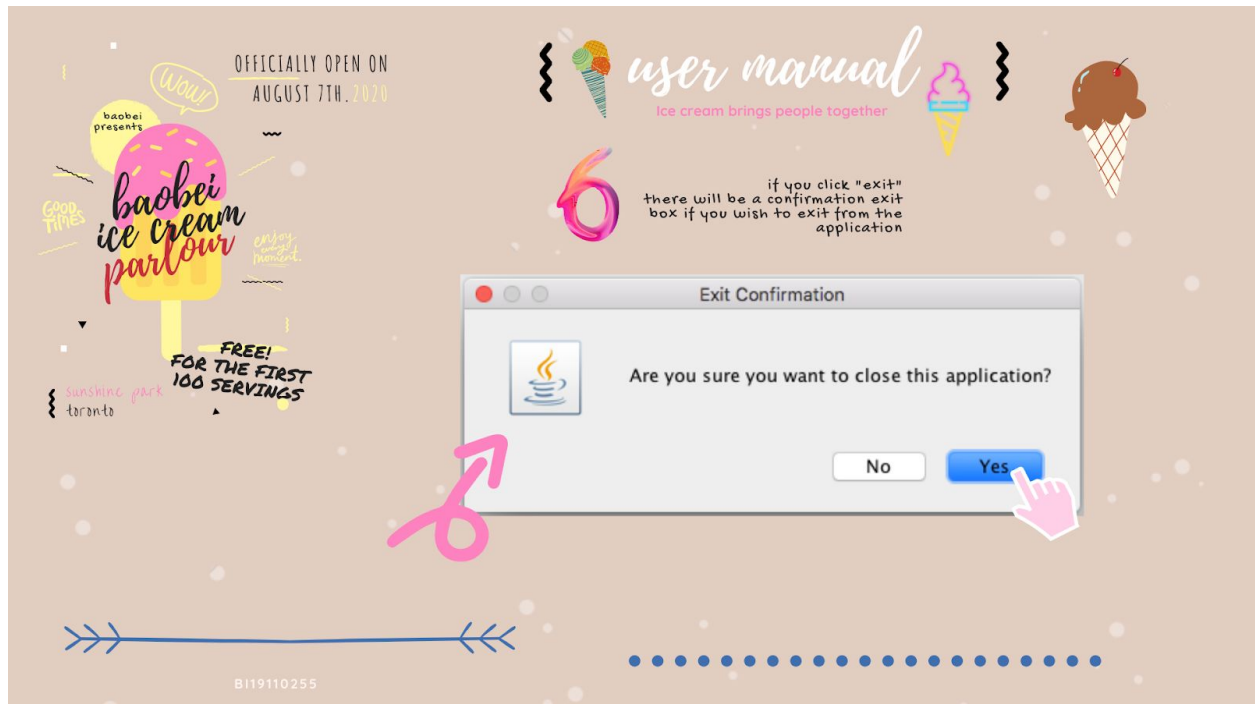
OFFICIALLY OPEN ON AUGUST 7TH.2020

WOW!

baobei presents

GOOD TIMES

baobei ice cream parlour

enjoy every moment.

FREE! FOR THE FIRST 100 SERVINGS

sunshine park toronto

user manual

Ice cream brings people together

6

if you click "exit" there will be a confirmation exit box if you wish to exit from the application

Exit Confirmation

Are you sure you want to close this application?

No

Yes

BI19110255